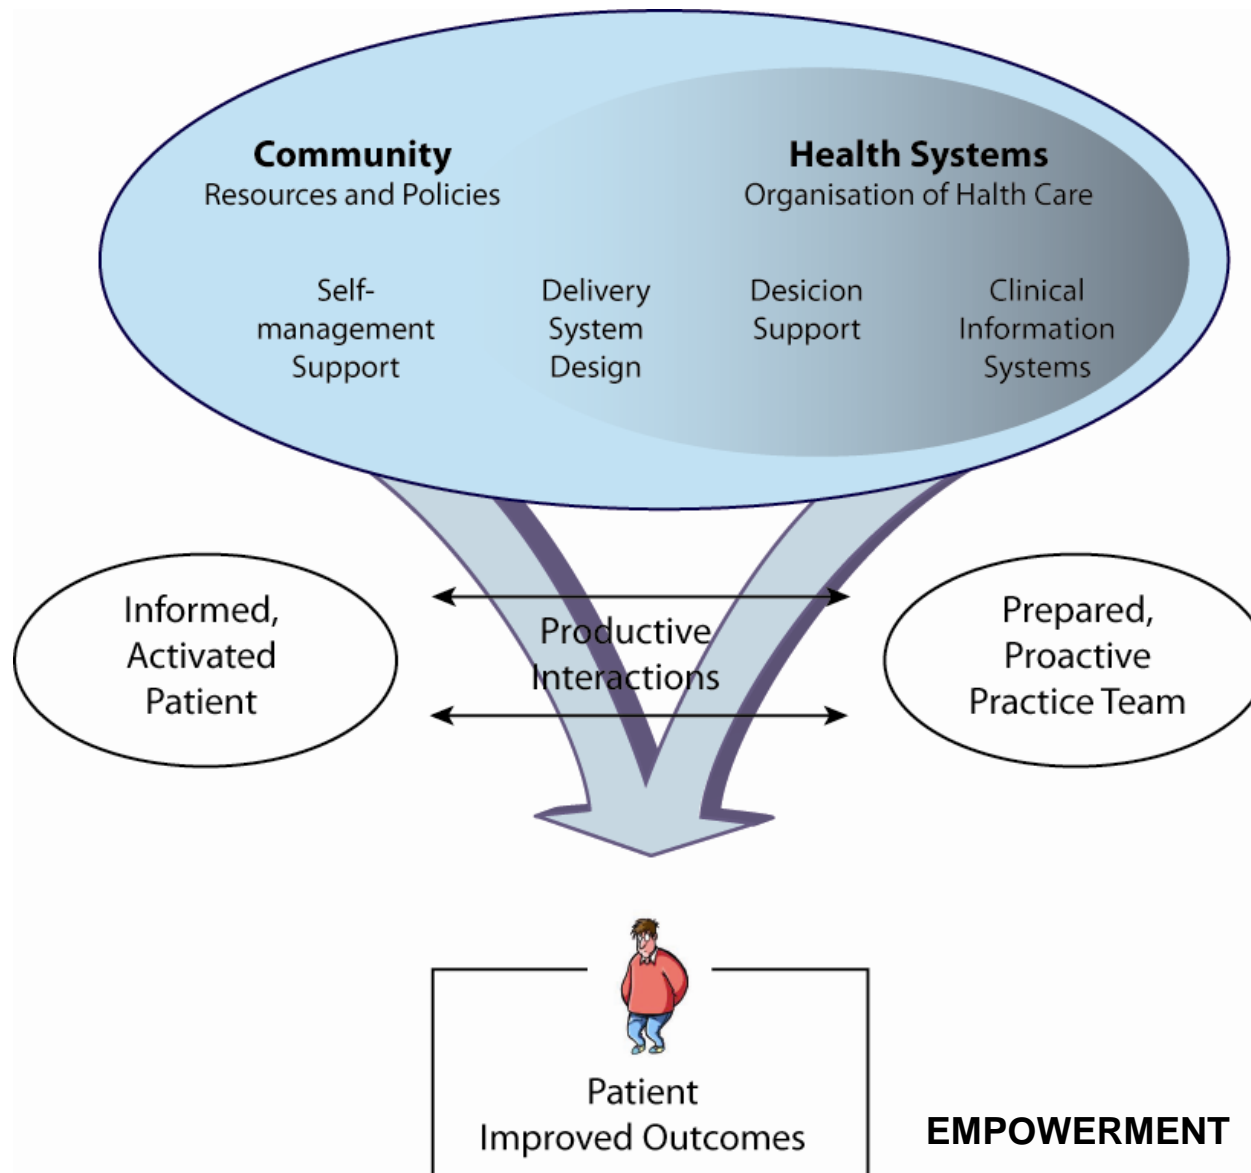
Community
Resources and Policies

Health Systems
Organisation of Halth Care

Self-management Support

Delivery System Design

Desicion Support

Clinical Information Systems

Informed, Activated Patient

Productive Interactions

Prepared, Proactive Practice Team

Patient
Improved Outcomes

EMPOWERMENT